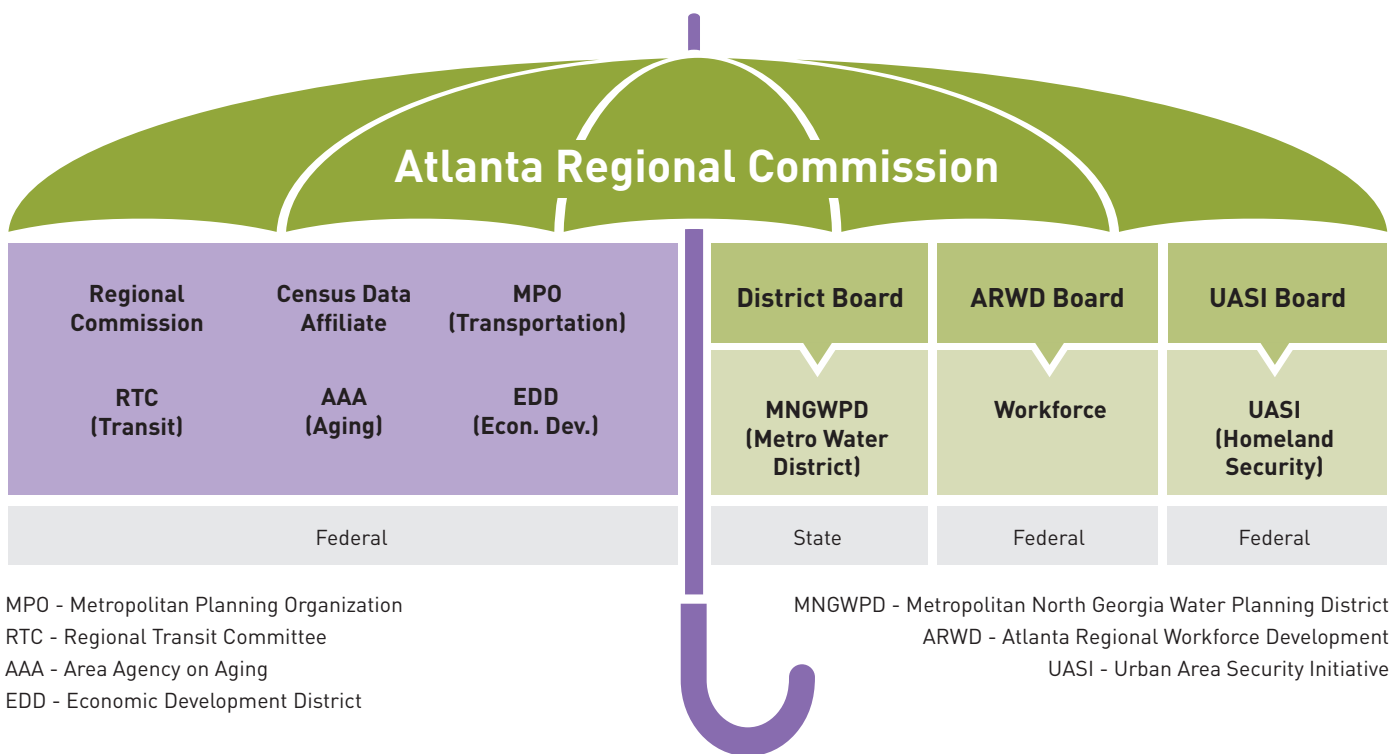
Atlanta Regional Commission

Regional Commission

Census Data Affiliate

MPO (Transportation)

RTC (Transit)

AAA (Aging)

EDD (Econ. Dev.)

Federal

District Board

MNGWPD (Metro Water District)

State

ARWD Board

Workforce

Federal

UASI Board

UASI (Homeland Security)

Federal

MPO - Metropolitan Planning Organization
RTC - Regional Transit Committee
AAA - Area Agency on Aging
EDD - Economic Development District

MNGWPD - Metropolitan North Georgia Water Planning District
ARWD - Atlanta Regional Workforce Development
UASI - Urban Area Security Initiative